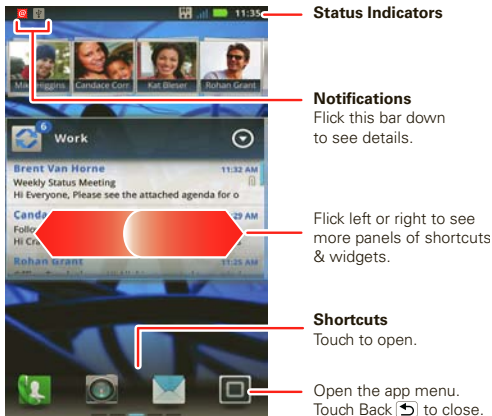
11:35

Status Indicators

Mi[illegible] Higgins Candace Corr Kat Bleser Rohan Grant

Notifications
Flick this bar down to see details.

6 Work

Brent Van Horne 11:32 AM
Weekly Status Meeting
Hi Everyone, Please see the attached agenda for o

Canda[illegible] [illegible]29 AM
Follo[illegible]
Hi Cr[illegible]

Rohan Grant 11:25 AM

Flick left or right to see more panels of shortcuts & widgets.

Shortcuts
Touch to open.

Open the app menu. Touch Back to close.